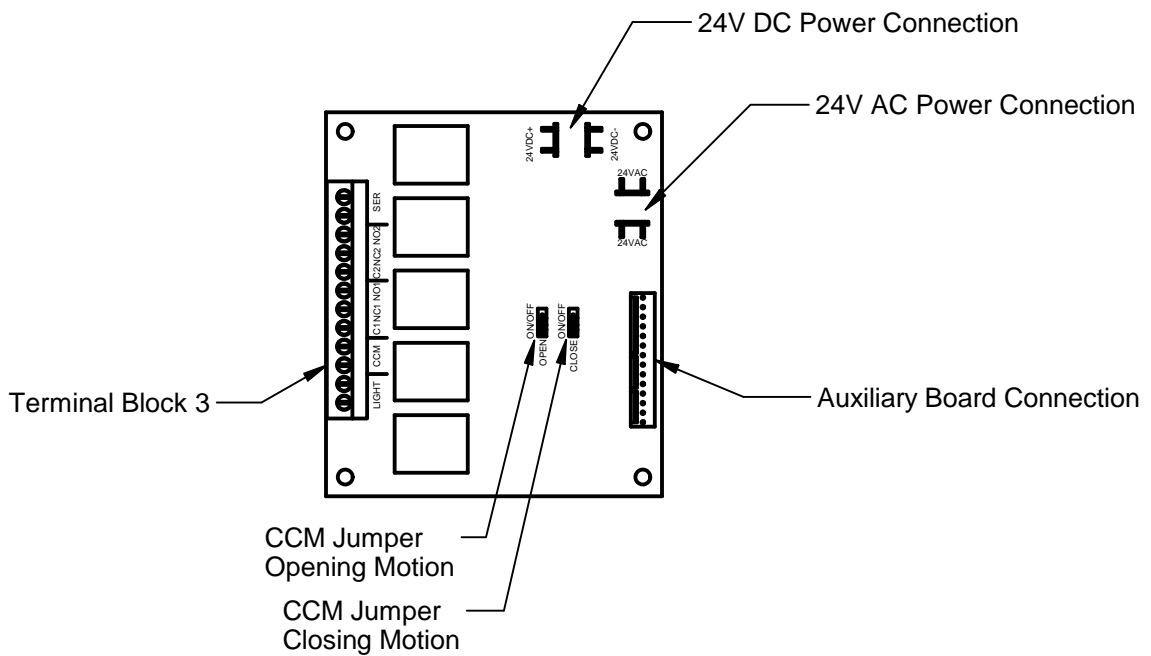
24V DC Power Connection

24V AC Power Connection

24VDC+

24VDC-

24VAC

24VAC

SER

C2 NC2 NO2

C1 NC1 NO1

CCM

LIGHT

ON/OFF
OPEN

ON/OFF
CLOSE

Terminal Block 3

Auxiliary Board Connection

CCM Jumper
Opening Motion

CCM Jumper
Closing Motion